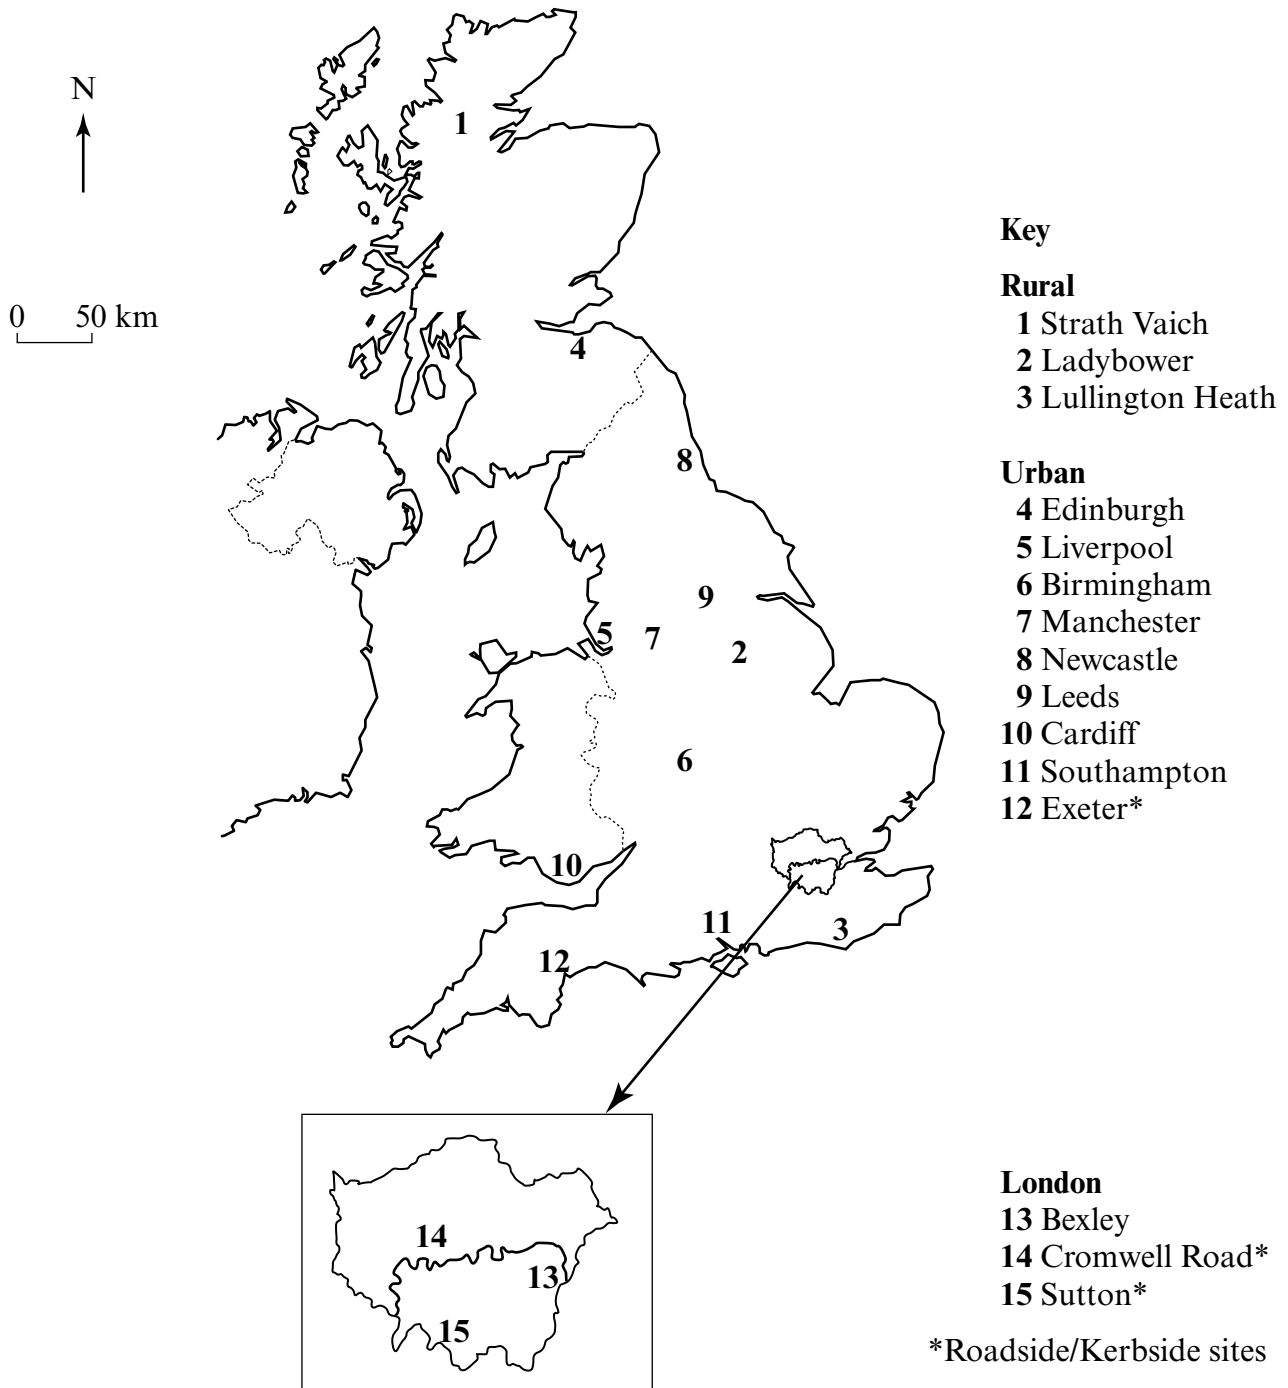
N

0 50 km

1
4
8
9
5 7 2
6
10
11
3
12

14
13
15

Key

Rural
1 Strath Vaich
2 Ladybower
3 Lullington Heath

Urban
4 Edinburgh
5 Liverpool
6 Birmingham
7 Manchester
8 Newcastle
9 Leeds
10 Cardiff
11 Southampton
12 Exeter*

London
13 Bexley
14 Cromwell Road*
15 Sutton*

*Roadside/Kerbside sites